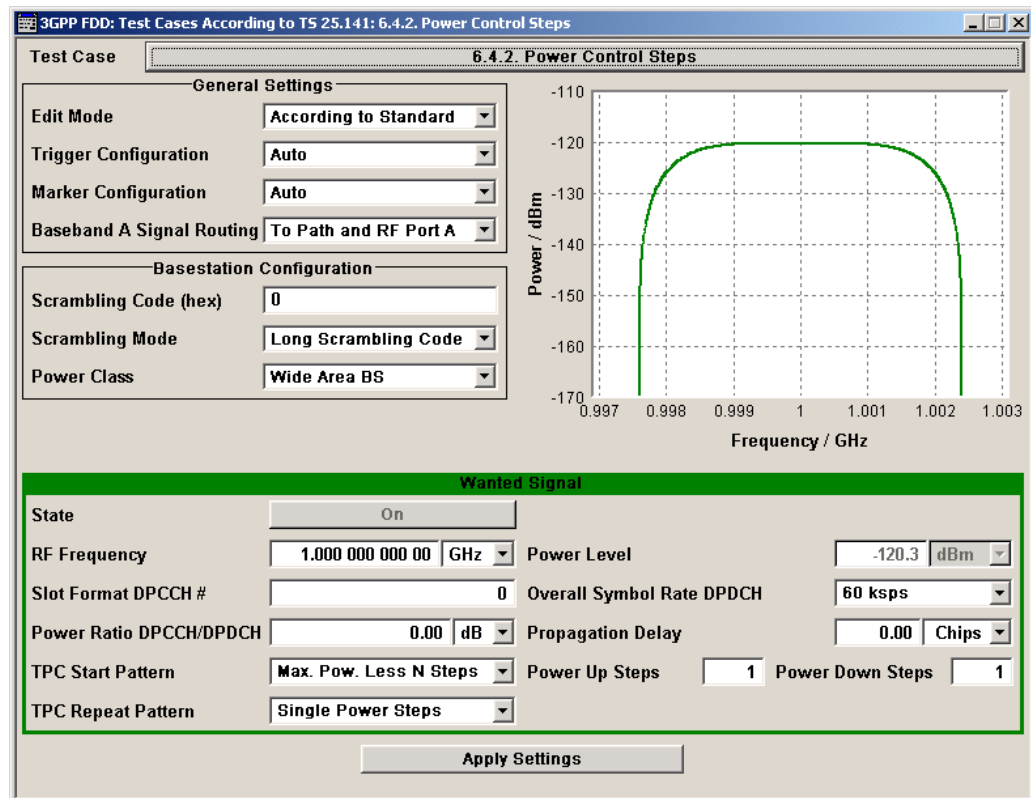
3GPP FDD: Test Cases According to TS 25.141: 6.4.2. Power Control Steps

Test Case
6.4.2. Power Control Steps

General Settings
Edit Mode
According to Standard
Trigger Configuration
Auto
Marker Configuration
Auto
Baseband A Signal Routing
To Path and RF Port A

Basestation Configuration
Scrambling Code (hex)
0
Scrambling Mode
Long Scrambling Code
Power Class
Wide Area BS

-110
-120
-130
-140
-150
-160
-170
Power / dBm
0.997
0.998
0.999
1
1.001
1.002
1.003
Frequency / GHz

Wanted Signal
State
On
RF Frequency
1.000 000 000 00
GHz
Power Level
-120.3
dBm
Slot Format DPCCH #
0
Overall Symbol Rate DPDCH
60 ksps
Power Ratio DPCCH/DPDCH
0.00
dB
Propagation Delay
0.00
Chips
TPC Start Pattern
Max. Pow. Less N Steps
Power Up Steps
1
Power Down Steps
1
TPC Repeat Pattern
Single Power Steps

Apply Settings